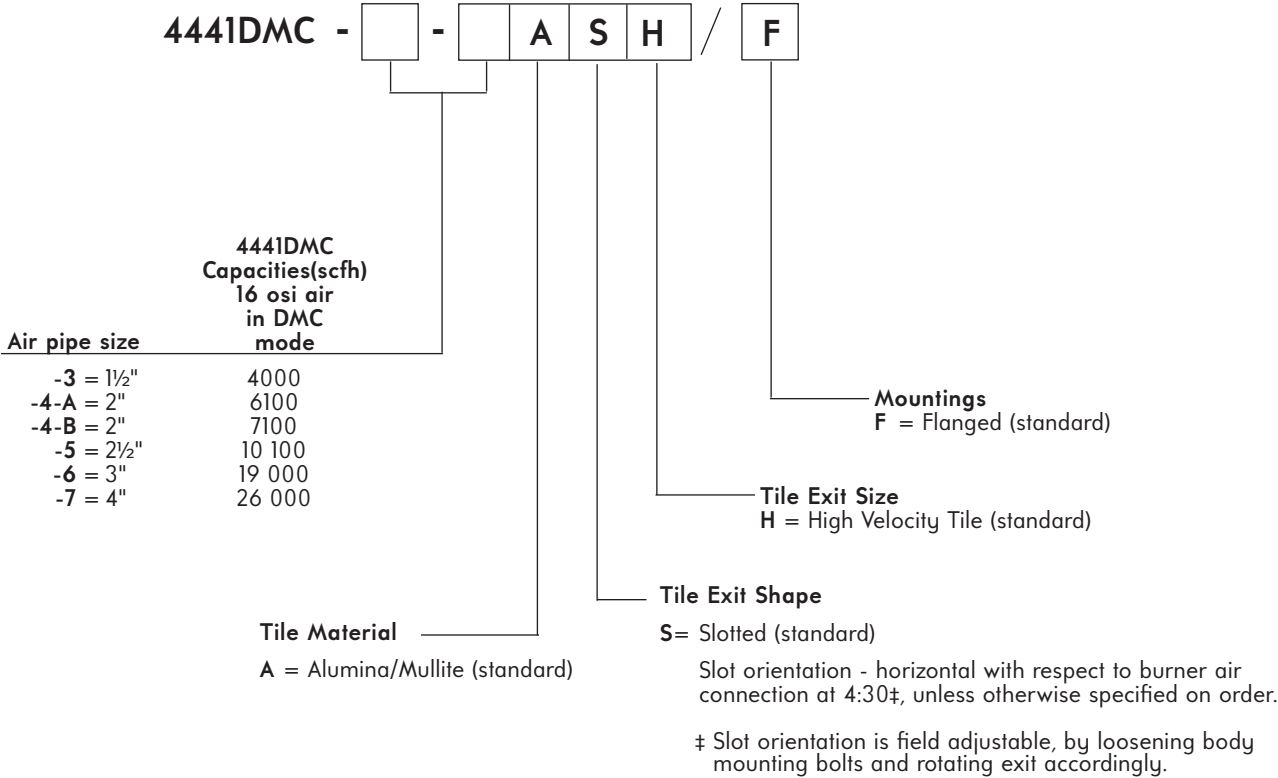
4441DMC - [ ] - [ ] A S H / F

| Air pipe size | 4441DMC Capacities(scfh) 16 osi air in DMC mode |
|---|---|
| -3 = 1½" | 4000 |
| -4-A = 2" | 6100 |
| -4-B = 2" | 7100 |
| -5 = 2½" | 10 100 |
| -6 = 3" | 19 000 |
| -7 = 4" | 26 000 |

Mountings
F = Flanged (standard)

Tile Exit Size
H = High Velocity Tile (standard)

Tile Exit Shape
S= Slotted (standard)

Slot orientation - horizontal with respect to burner air connection at 4:30‡, unless otherwise specified on order.

‡ Slot orientation is field adjustable, by loosening body mounting bolts and rotating exit accordingly.

Tile Material
A = Alumina/Mullite (standard)